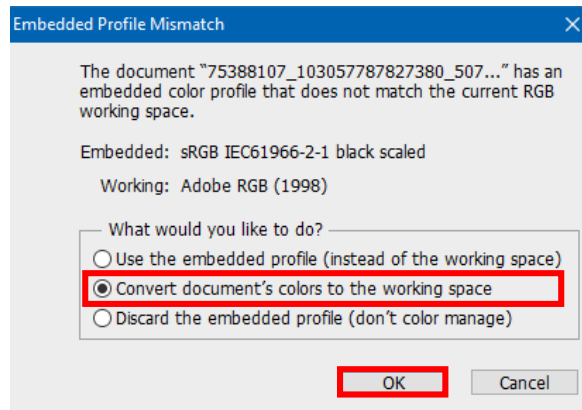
Embedded Profile Mismatch

The document "75388107_103057787827380_507..." has an embedded color profile that does not match the current RGB working space.

Embedded: sRGB IEC61966-2-1 black scaled

Working: Adobe RGB (1998)

What would you like to do?

Use the embedded profile (instead of the working space)

Convert document's colors to the working space

Discard the embedded profile (don't color manage)

OK

Cancel